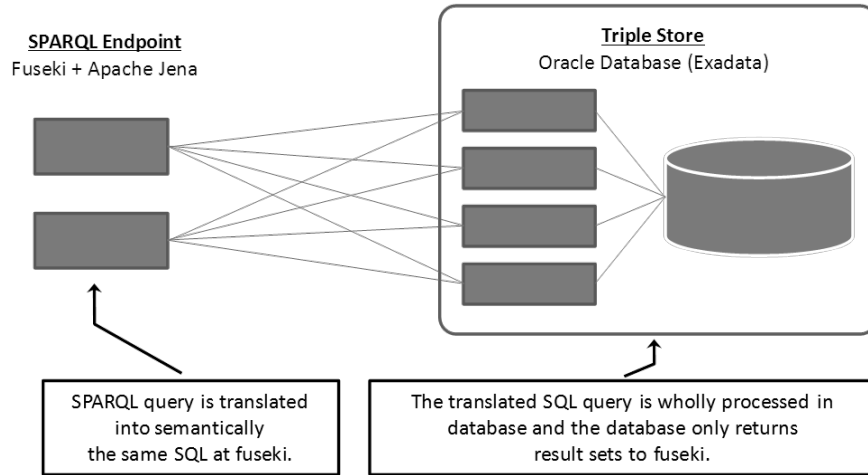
SPARQL Endpoint
Fuseki + Apache Jena

Triple Store
Oracle Database (Exadata)

SPARQL query is translated into semantically the same SQL at fuseki.

The translated SQL query is wholly processed in database and the database only returns result sets to fuseki.